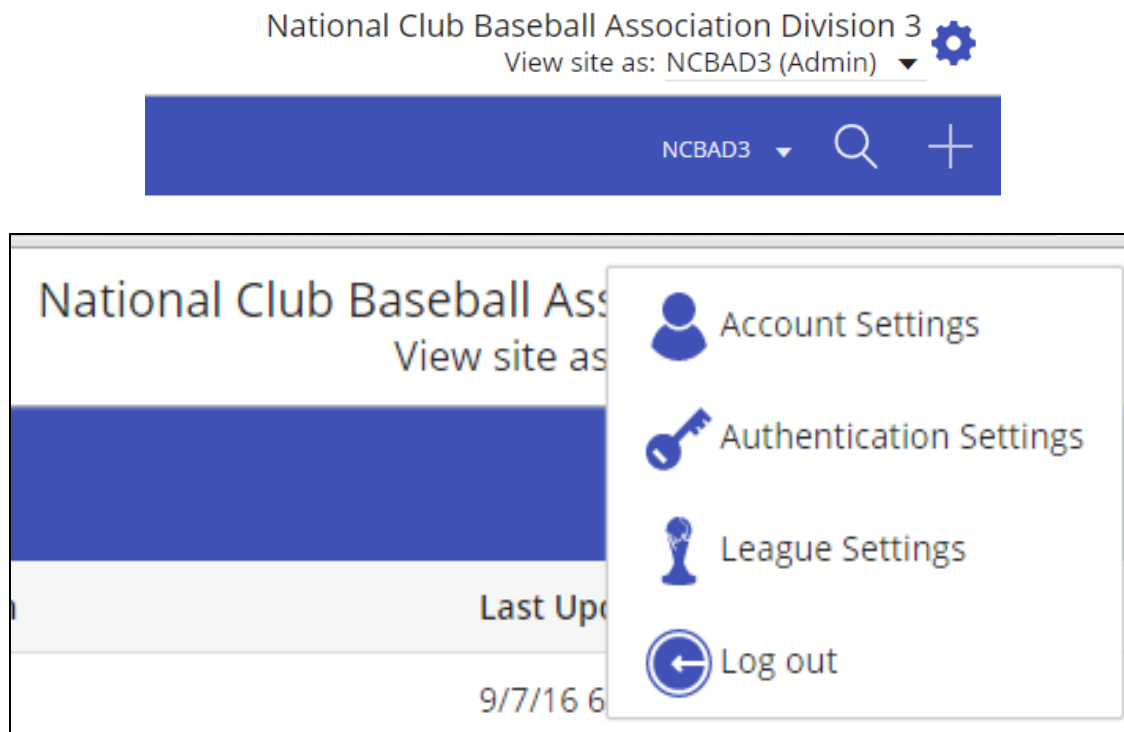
National Club Baseball Association Division 3
View site as: NCBAD3 (Admin)

NCBAD3

National Club Baseball Ass
View site as

Account Settings

Authentication Settings

League Settings

Log out

Last Upd

9/7/16 6